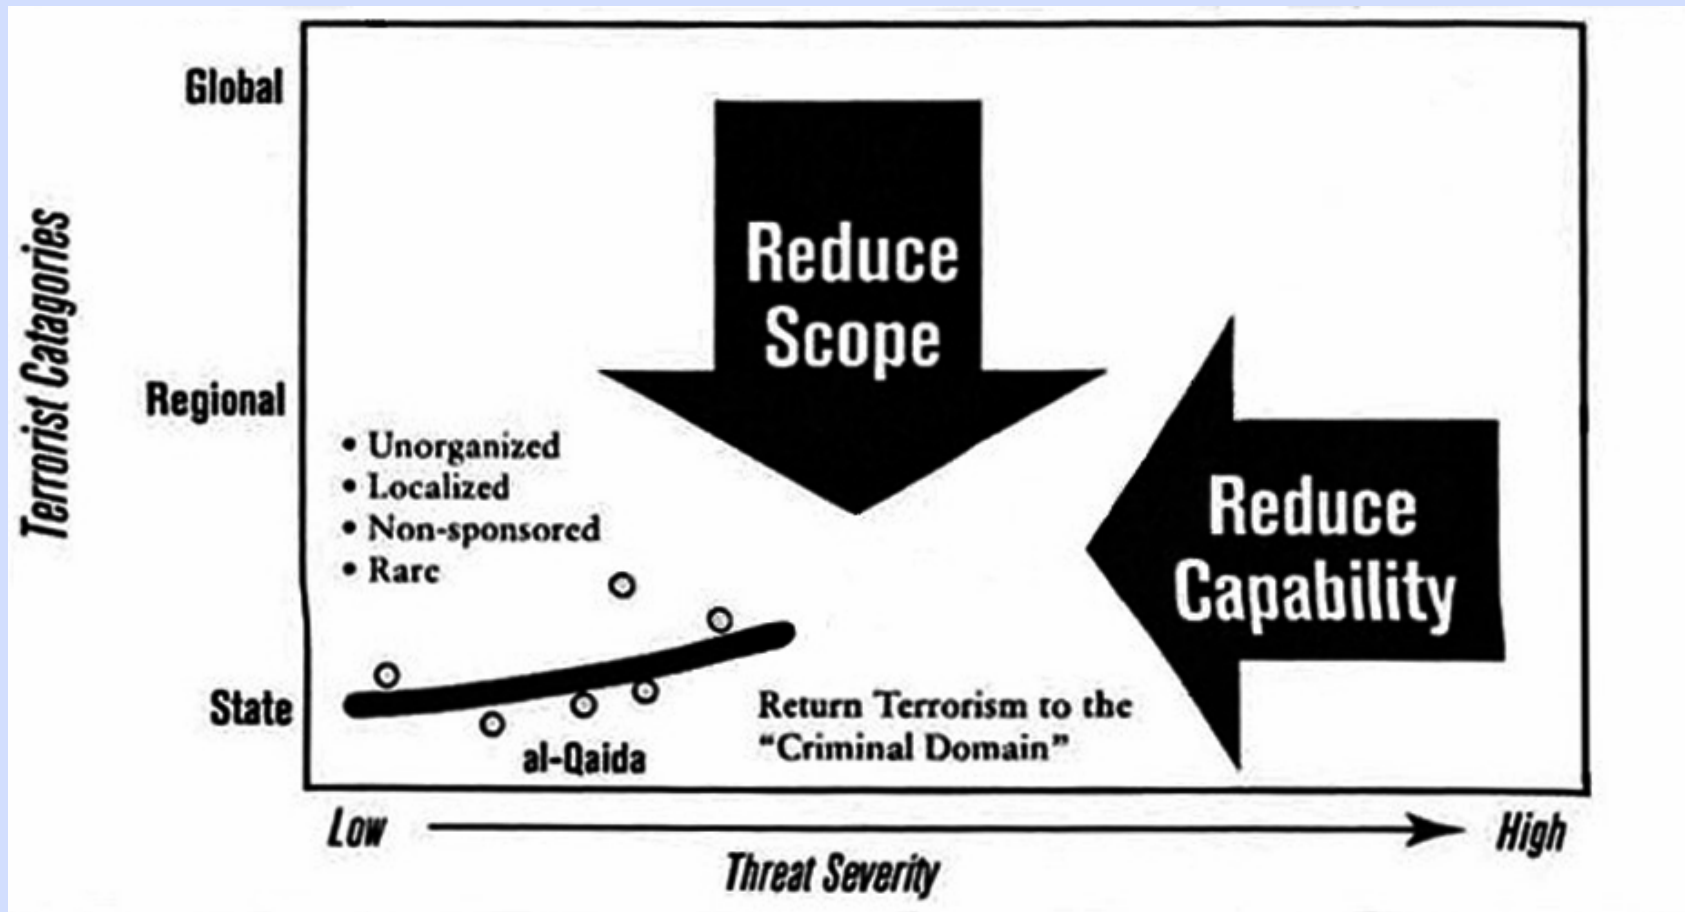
Terrorist Catagories

Global

Regional

State

Reduce Scope

Reduce Capability

• Unorganized
• Localized
• Non-sponsored
• Rare

al-Qaida

Return Terrorism to the "Criminal Domain"

Low

High

Threat Severity